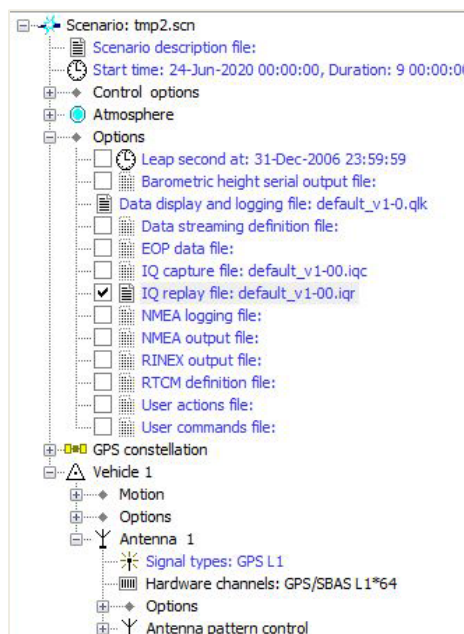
Scenario: tmp2.scn
Scenario description file:
Start time: 24-Jun-2020 00:00:00, Duration: 9 00:00:0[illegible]
Control options
Atmosphere
Options
Leap second at: 31-Dec-2006 23:59:59
Barometric height serial output file:
Data display and logging file: default_v1-0.qlk
Data streaming definition file:
EOP data file:
IQ capture file: default_v1-00.iqc
IQ replay file: default_v1-00.iqr
NMEA logging file:
NMEA output file:
RINEX output file:
RTCM definition file:
User actions file:
User commands file:
GPS constellation
Vehicle 1
Motion
Options
Antenna 1
Signal types: GPS L1
Hardware channels: GPS/SBAS L1*64
Options
Antenna pattern control